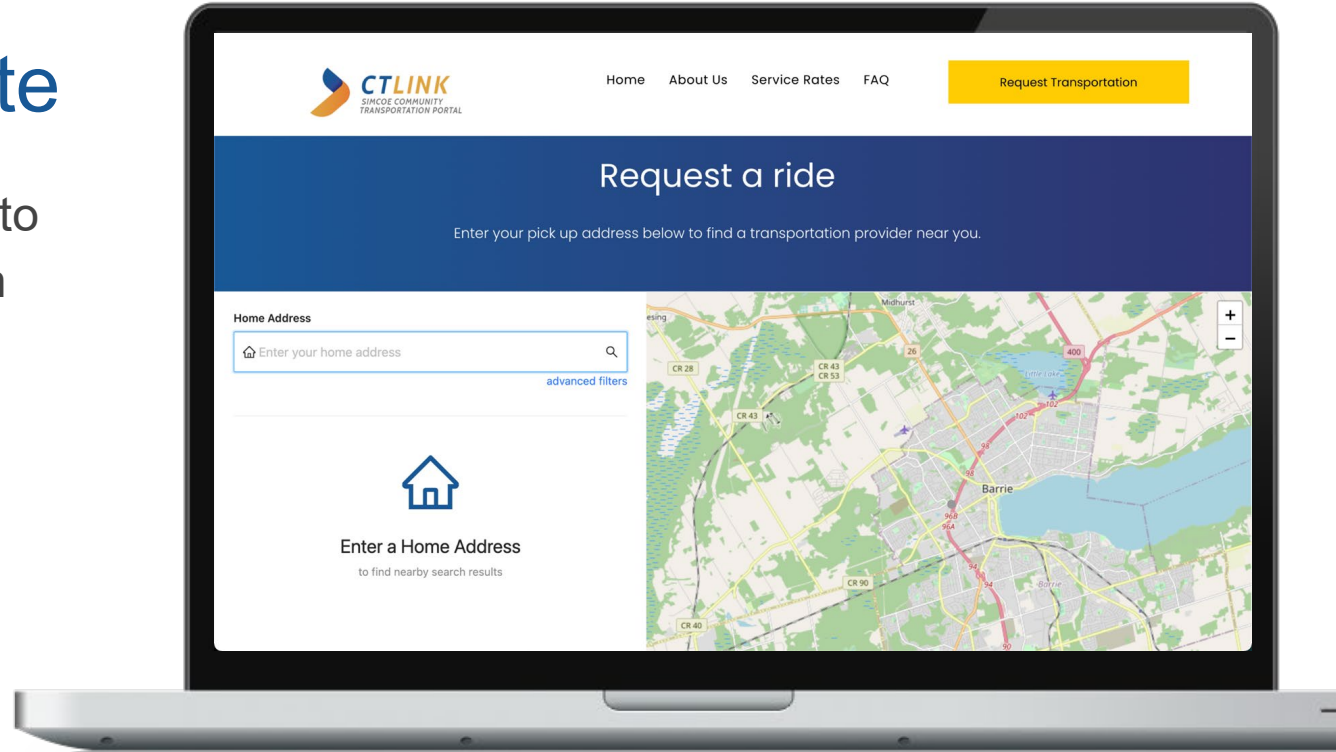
te

to
n

CTLINK
SIMCOE COMMUNITY TRANSPORTATION PORTAL

Home About Us Service Rates FAQ

Request Transportation

Request a ride

Enter your pick up address below to find a transportation provider near you.

Home Address

Enter your home address

advanced filters

Enter a Home Address

to find nearby search results

+
−

Midhurst
esing
CR 28
CR 43
CR 53
26
400
Little Lake
CR 43
102
94
98
Barrie
96B
96A
CR 90
94
Barrie
CR 40
90